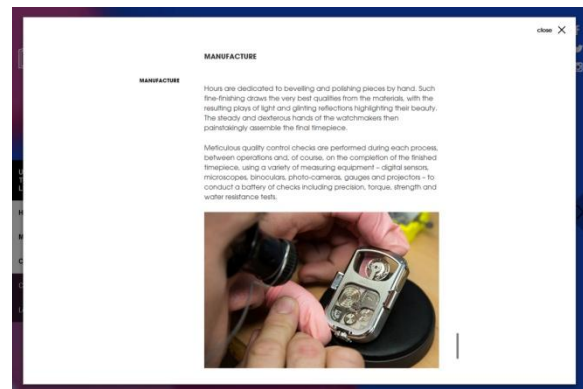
close ✕

MANUFACTURE

MANUFACTURE

Hours are dedicated to bevelling and polishing pieces by hand. Such fine-finishing draws the very best qualities from the materials, with the resulting plays of light and glinting reflections highlighting their beauty. The steady and dexterous hands of the watchmakers then painstakingly assemble the final timepiece.

Meticulous quality control checks are performed during each process, between operations and, of course, on the completion of the finished timepiece, using a variety of measuring equipment – digital sensors, microscopes, binoculars, photo-cameras, gauges and projectors – to conduct a battery of checks including precision, torque, strength and water resistance tests.